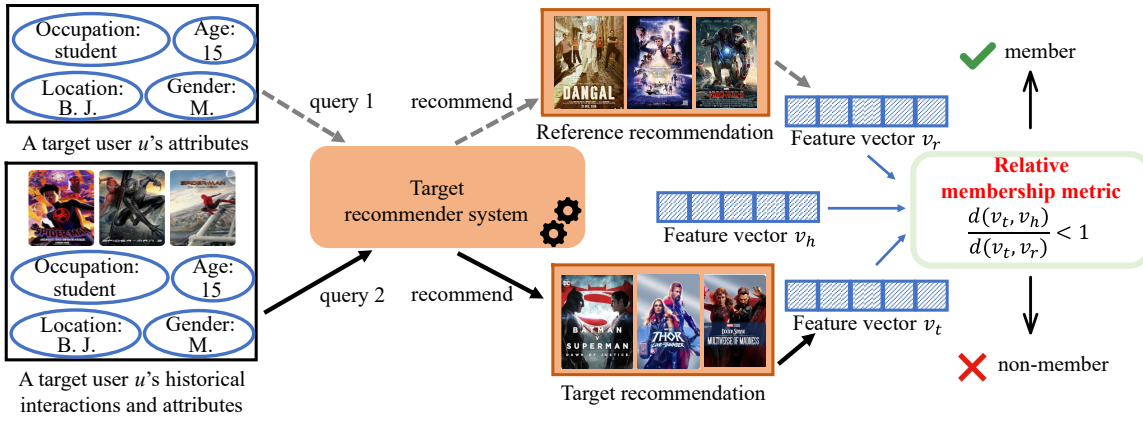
Occupation: student

Age: 15

Location: B. J.

Gender: M.

A target user $u$'s attributes

query 1

recommend

DANGAL

Reference recommendation

Feature vector $v_r$

member

Target recommender system

Feature vector $v_h$

Relative membership metric

$\frac{d(v_t, v_h)}{d(v_t, v_r)} < 1$

Occupation: student

Age: 15

Location: B. J.

Gender: M.

query 2

recommend

BATMAN v SUPERMAN DAWN OF JUSTICE

THOR

MULTIVERSE OF MADNESS

Feature vector $v_t$

non-member

A target user $u$'s historical interactions and attributes

Target recommendation